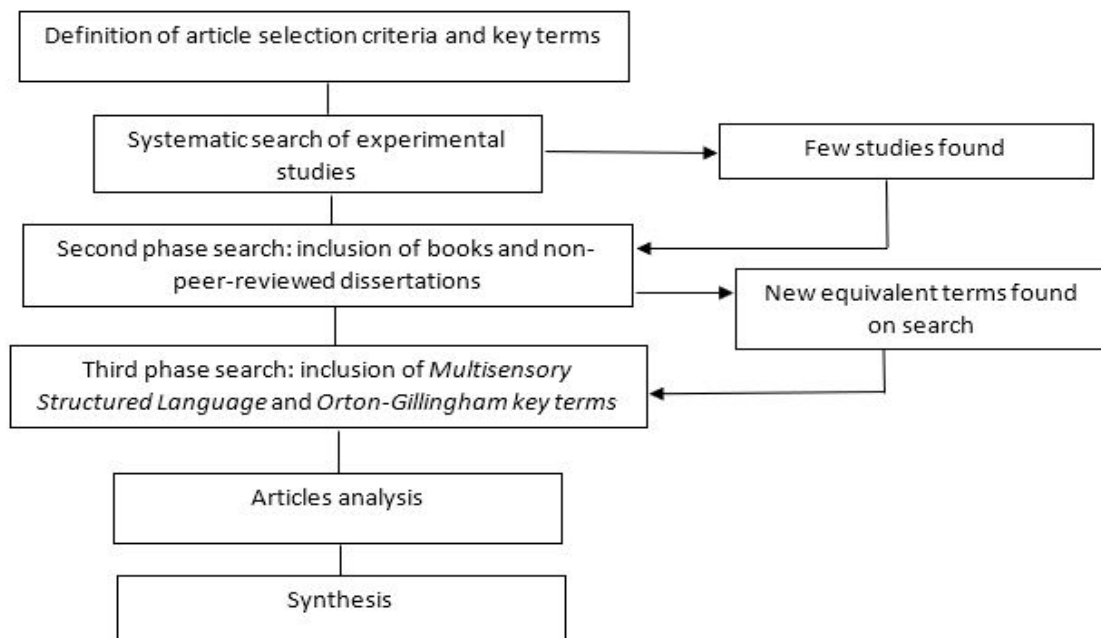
Definition of article selection criteria and key terms

Systematic search of experimental studies

Few studies found

Second phase search: inclusion of books and non-peer-reviewed dissertations

New equivalent terms found on search

Third phase search: inclusion of Multisensory Structured Language and Orton-Gillingham key terms

Articles analysis

Synthesis